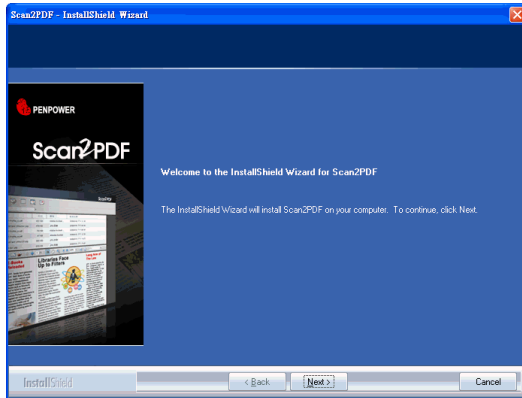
Scan2PDF - InstallShield Wizard

PENPOWER

Scan2PDF

Libraries Face Up to Filters

Welcome to the InstallShield Wizard for Scan2PDF

The InstallShield Wizard will install Scan2PDF on your computer. To continue, click Next.

InstallShield

< Back

Next >

Cancel